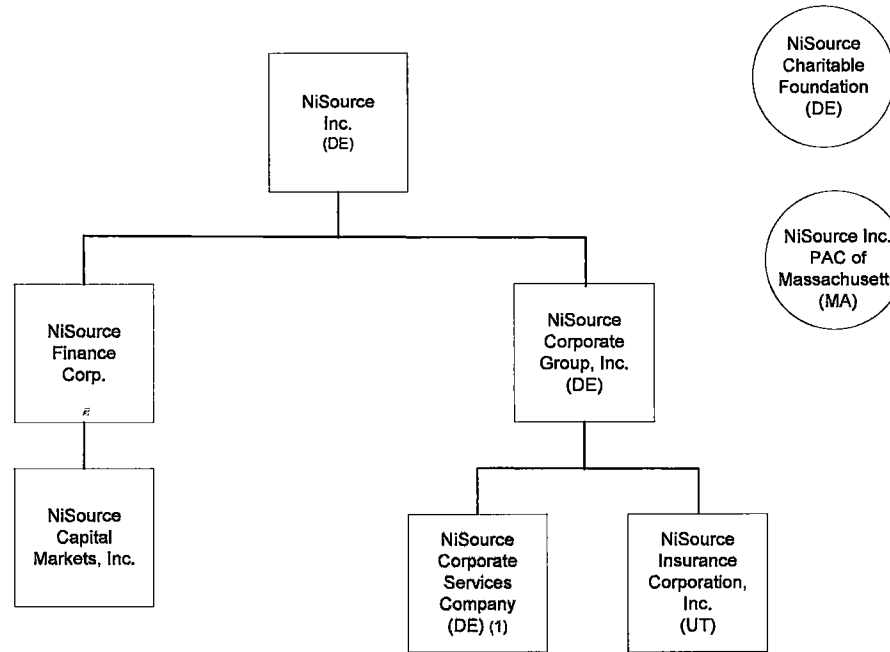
NiSource Inc. (DE)

NiSource Charitable Foundation (DE)

NiSource Inc. PAC of Massachusett (MA)

NiSource Finance Corp.

NiSource Corporate Group, Inc. (DE)

NiSource Capital Markets, Inc.

NiSource Corporate Services Company (DE) (1)

NiSource Insurance Corporation, Inc. (UT)